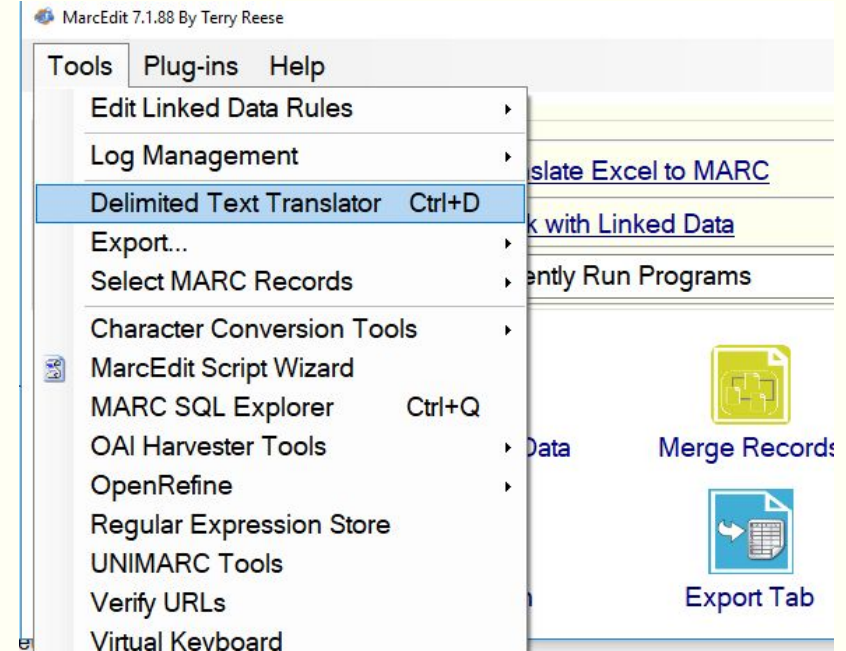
MarcEdit 7.1.88 By Terry Reese

Tools Plug-ins Help

Edit Linked Data Rules
Log Management
Delimited Text Translator Ctrl+D
Export...
Select MARC Records
Character Conversion Tools
MarcEdit Script Wizard
MARC SQL Explorer Ctrl+Q
OAI Harvester Tools
OpenRefine
Regular Expression Store
UNIMARC Tools
Verify URLs
Virtual Keyboard

slate Excel to MARC
k with Linked Data
ently Run Programs
Data
Merge Records
Export Tab
n
e